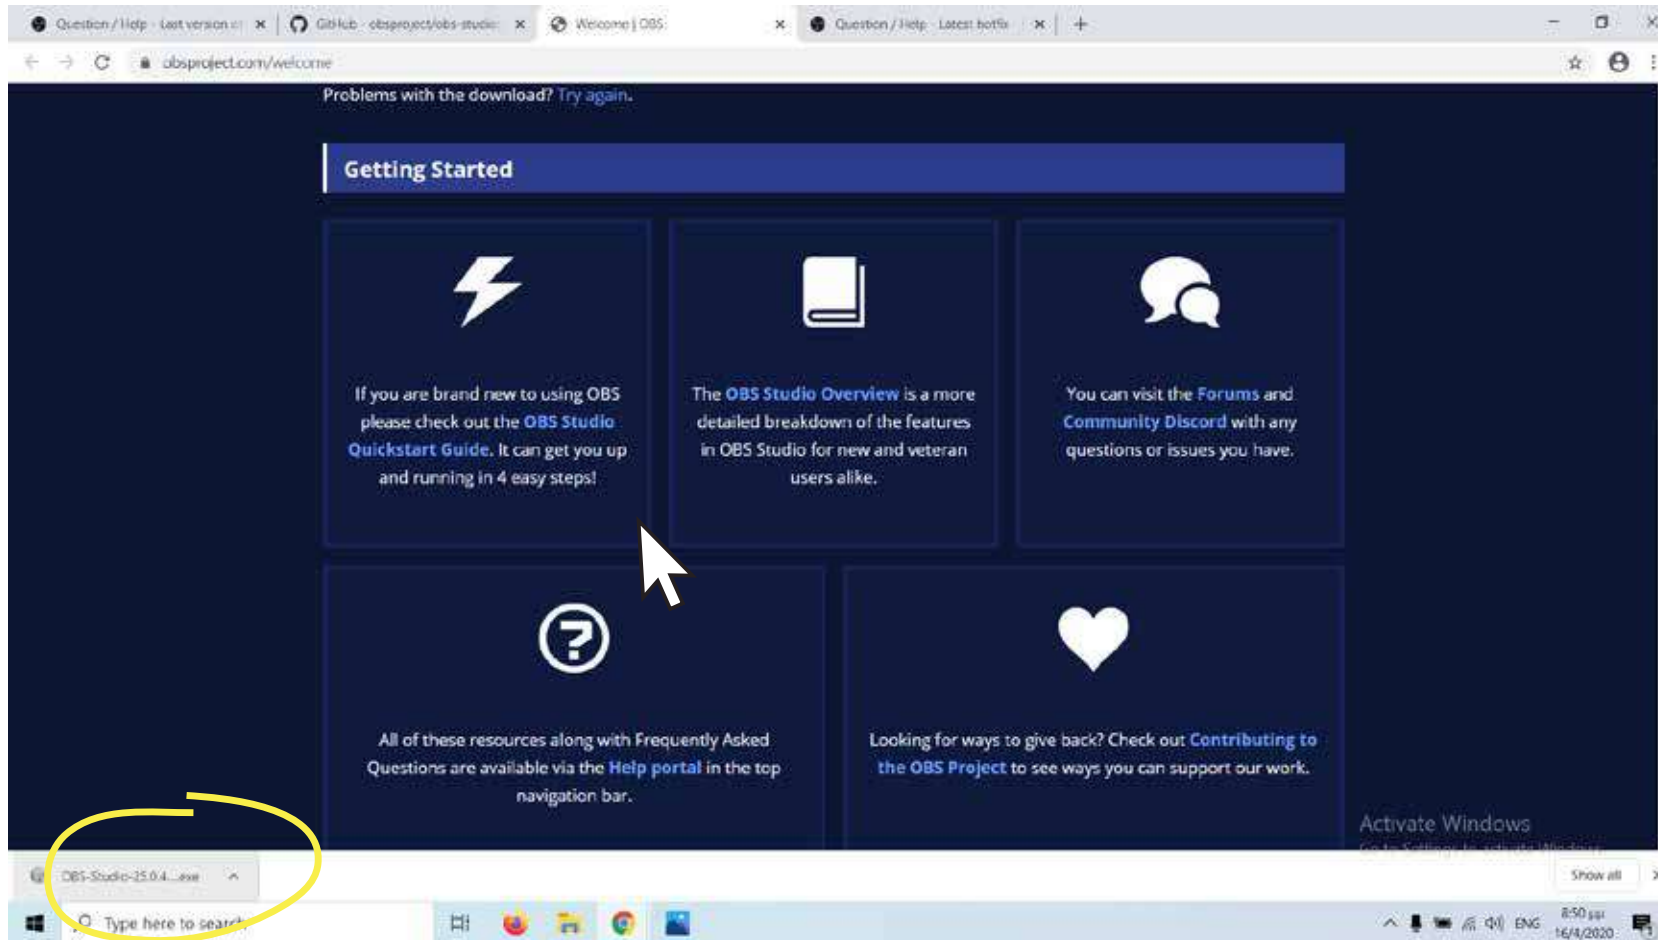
Question / Help - Last version ✕ GitHub - obsproject/obs-studio ✕ Welcome | OBS ✕ Question / Help - Latest hotfix ✕ +

obsproject.com/welcome

Problems with the download? Try again.

Getting Started

If you are brand new to using OBS please check out the OBS Studio Quickstart Guide. It can get you up and running in 4 easy steps!

The OBS Studio Overview is a more detailed breakdown of the features in OBS Studio for new and veteran users alike.

You can visit the Forums and Community Discord with any questions or issues you have.

All of these resources along with Frequently Asked Questions are available via the Help portal in the top navigation bar.

Looking for ways to give back? Check out Contributing to the OBS Project to see ways you can support our work.

Activate Windows
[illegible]

OBS-Studio-25.0.4....exe

Show all

Type here to search

ENG 8:50 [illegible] 16/4/2020